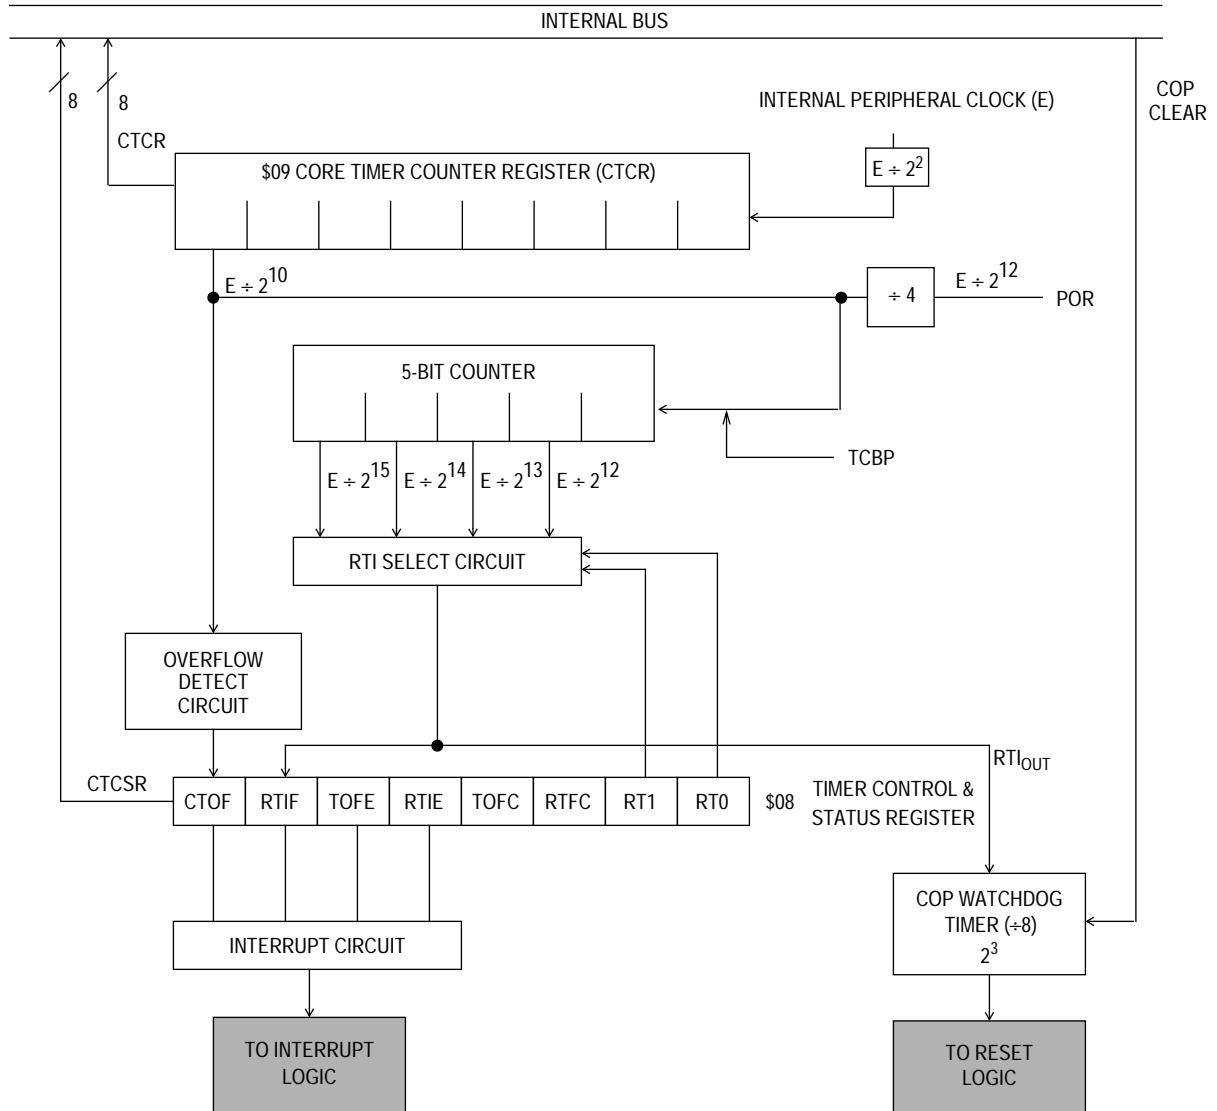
INTERNAL BUS

8

8

INTERNAL PERIPHERAL CLOCK (E)

COP CLEAR

CTCR

$09 CORE TIMER COUNTER REGISTER (CTCR)

$E \div 2^2$

$E \div 2^{10}$

$\div 4$

$E \div 2^{12}$

POR

5-BIT COUNTER

TCBP

$E \div 2^{15}$

$E \div 2^{14}$

$E \div 2^{13}$

$E \div 2^{12}$

RTI SELECT CIRCUIT

OVERFLOW DETECT CIRCUIT

$RTI_{OUT}$

CTCSR

| CTOF | RTIF | TOFE | RTIE | TOFC | RTFC | RT1 | RT0 |
|---|---|---|---|---|---|---|---|

$08

TIMER CONTROL & STATUS REGISTER

COP WATCHDOG TIMER ($\div 8$) $2^3$

INTERRUPT CIRCUIT

TO INTERRUPT LOGIC

TO RESET LOGIC